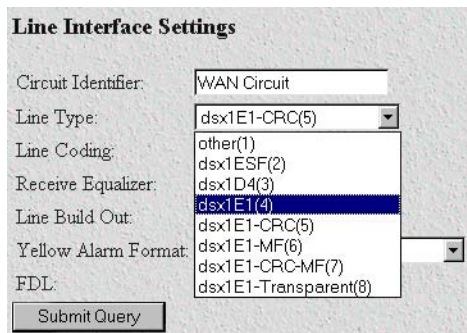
Line Interface Settings

Circuit Identifier: WAN Circuit

Line Type: dsx1E1-CRC(5)

Line Coding:

Receive Equalizer:

Line Build Out:

Yellow Alarm Format:

FDL:

other(1)
dsx1ESF(2)
dsx1D4(3)
dsx1E1(4)
dsx1E1-CRC(5)
dsx1E1-MF(6)
dsx1E1-CRC-MF(7)
dsx1E1-Transparent(8)

Submit Query